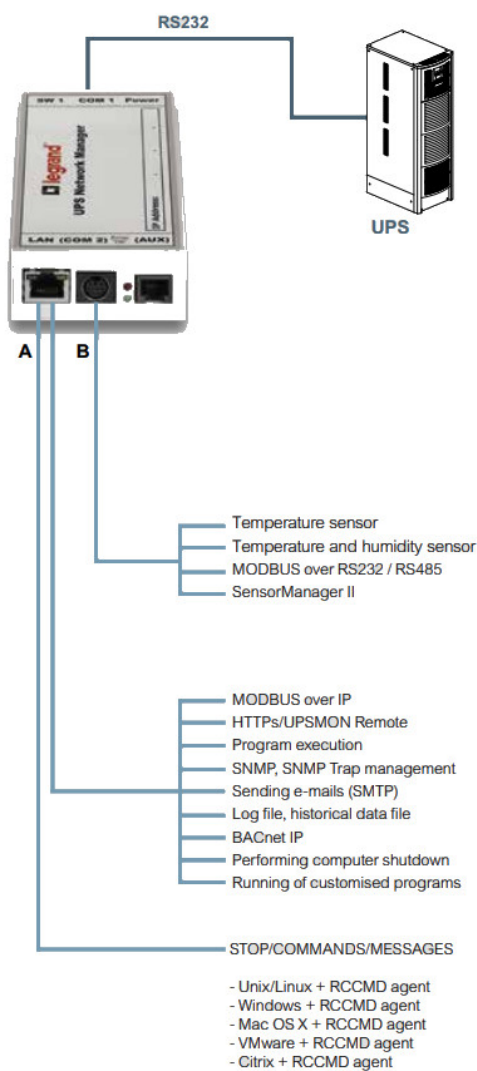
RS232

SW 1 COM 1 Power

legrand

UPS Network Manager

IP Address

LAN (COM 2) (AUX)

UPS

A B

Temperature sensor
Temperature and humidity sensor
MODBUS over RS232 / RS485
SensorManager II

MODBUS over IP
HTTPs/UPSMON Remote
Program execution
SNMP, SNMP Trap management
Sending e-mails (SMTP)
Log file, historical data file
BACnet IP
Performing computer shutdown
Running of customised programs

STOP/COMMANDS/MESSAGES

- Unix/Linux + RCCMD agent
- Windows + RCCMD agent
- Mac OS X + RCCMD agent
- VMware + RCCMD agent
- Citrix + RCCMD agent